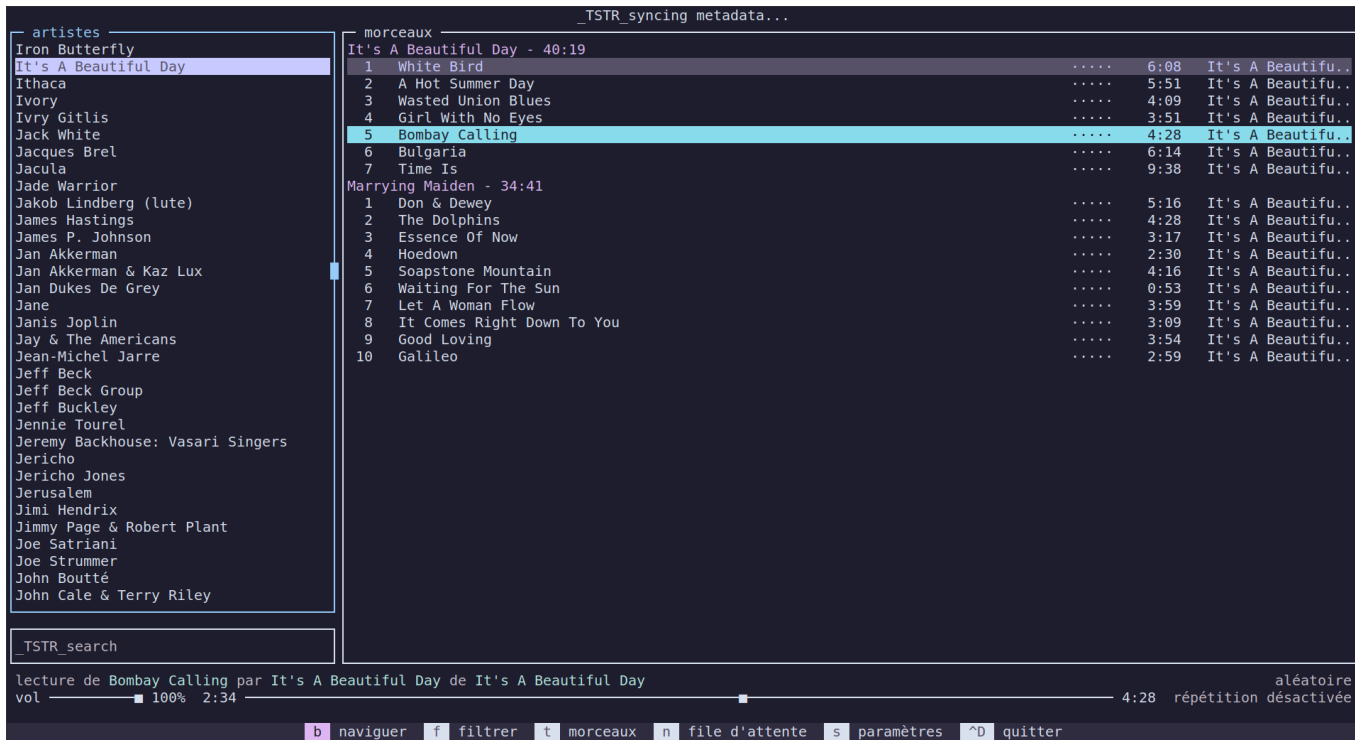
_TSTR_syncing metadata...

artistes
Iron Butterfly
It's A Beautiful Day
Ithaca
Ivory
Ivry Gitlis
Jack White
Jacques Brel
Jacula
Jade Warrior
Jakob Lindberg (lute)
James Hastings
James P. Johnson
Jan Akkerman
Jan Akkerman & Kaz Lux
Jan Dukes De Grey
Jane
Janis Joplin
Jay & The Americans
Jean-Michel Jarre
Jeff Beck
Jeff Beck Group
Jeff Buckley
Jennie Tourel
Jeremy Backhouse: Vasari Singers
Jericho
Jericho Jones
Jerusalem
Jimi Hendrix
Jimmy Page & Robert Plant
Joe Satriani
Joe Strummer
John Boutté
John Cale & Terry Riley

_TSTR_search

morceaux
It's A Beautiful Day - 40:19

| 1 | White Bird | ····· | 6:08 | It's A Beautifu.. |
|---|---|---|---|---|
| 2 | A Hot Summer Day | ····· | 5:51 | It's A Beautifu.. |
| 3 | Wasted Union Blues | ····· | 4:09 | It's A Beautifu.. |
| 4 | Girl With No Eyes | ····· | 3:51 | It's A Beautifu.. |
| 5 | Bombay Calling | ····· | 4:28 | It's A Beautifu.. |
| 6 | Bulgaria | ····· | 6:14 | It's A Beautifu.. |
| 7 | Time Is | ····· | 9:38 | It's A Beautifu.. |

Marrying Maiden - 34:41

| 1 | Don & Dewey | ····· | 5:16 | It's A Beautifu.. |
|---|---|---|---|---|
| 2 | The Dolphins | ····· | 4:28 | It's A Beautifu.. |
| 3 | Essence Of Now | ····· | 3:17 | It's A Beautifu.. |
| 4 | Hoedown | ····· | 2:30 | It's A Beautifu.. |
| 5 | Soapstone Mountain | ····· | 4:16 | It's A Beautifu.. |
| 6 | Waiting For The Sun | ····· | 0:53 | It's A Beautifu.. |
| 7 | Let A Woman Flow | ····· | 3:59 | It's A Beautifu.. |
| 8 | It Comes Right Down To You | ····· | 3:09 | It's A Beautifu.. |
| 9 | Good Loving | ····· | 3:54 | It's A Beautifu.. |
| 10 | Galileo | ····· | 2:59 | It's A Beautifu.. |

lecture de Bombay Calling par It's A Beautiful Day de It's A Beautiful Day
aléatoire
vol 100% 2:34 4:28 répétition désactivée

b naviguer f filtrer t morceaux n file d'attente s paramètres ^D quitter